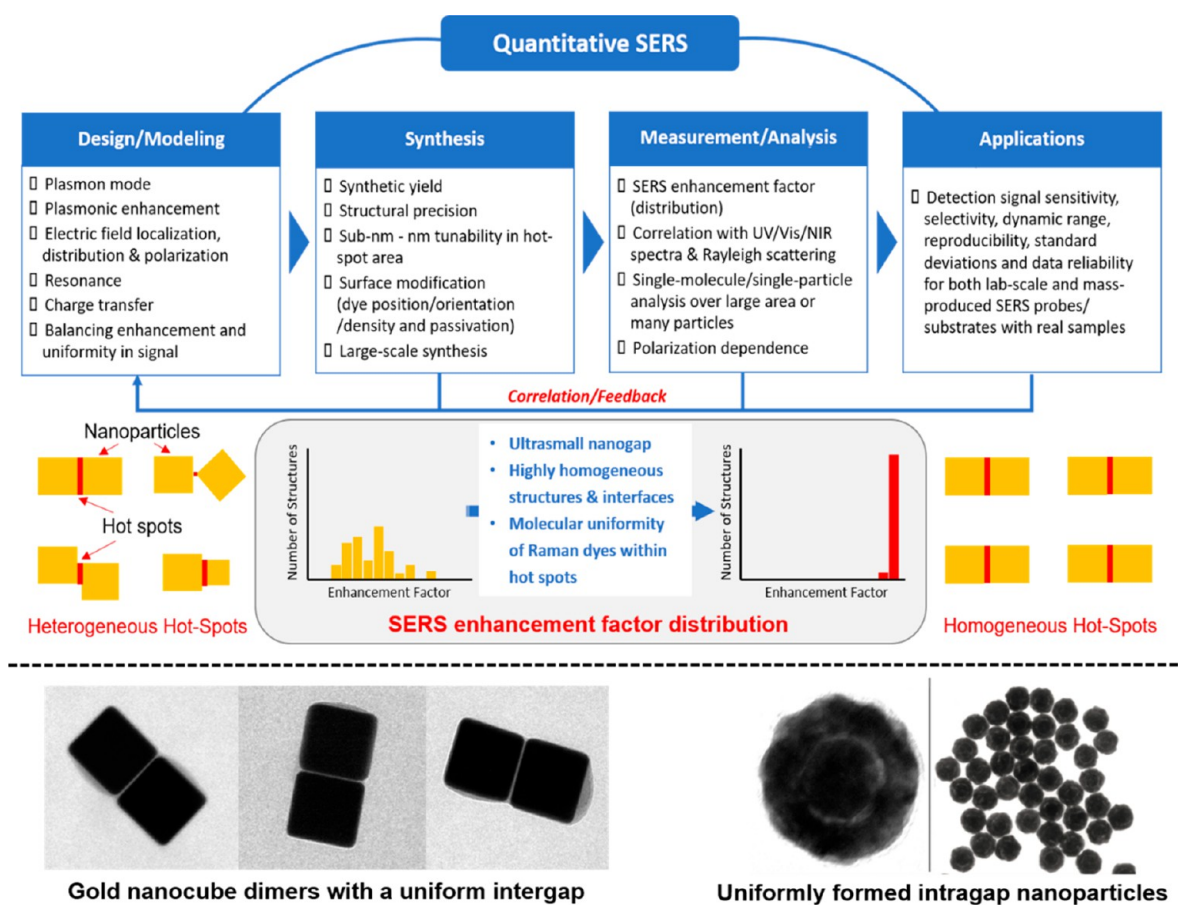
Quantitative SERS

Design/Modeling

 Plasmon mode
 Plasmonic enhancement
 Electric field localization, distribution & polarization
 Resonance
 Charge transfer
 Balancing enhancement and uniformity in signal

Synthesis

 Synthetic yield
 Structural precision
 Sub-nm - nm tunability in hot-spot area
 Surface modification (dye position/orientation /density and passivation)
 Large-scale synthesis

Measurement/Analysis

 SERS enhancement factor (distribution)
 Correlation with UV/Vis/NIR spectra & Rayleigh scattering
 Single-molecule/single-particle analysis over large area or many particles
 Polarization dependence

Applications

 Detection signal sensitivity, selectivity, dynamic range, reproducibility, standard deviations and data reliability for both lab-scale and mass-produced SERS probes/ substrates with real samples

Correlation/Feedback

Nanoparticles

Hot spots

Heterogeneous Hot-Spots

Number of Structures

Enhancement Factor

• Ultrasmall nanogap
• Highly homogeneous structures & interfaces
• Molecular uniformity of Raman dyes within hot spots

Number of Structures

Enhancement Factor

SERS enhancement factor distribution

Homogeneous Hot-Spots

Gold nanocube dimers with a uniform intergap

Uniformly formed intragap nanoparticles